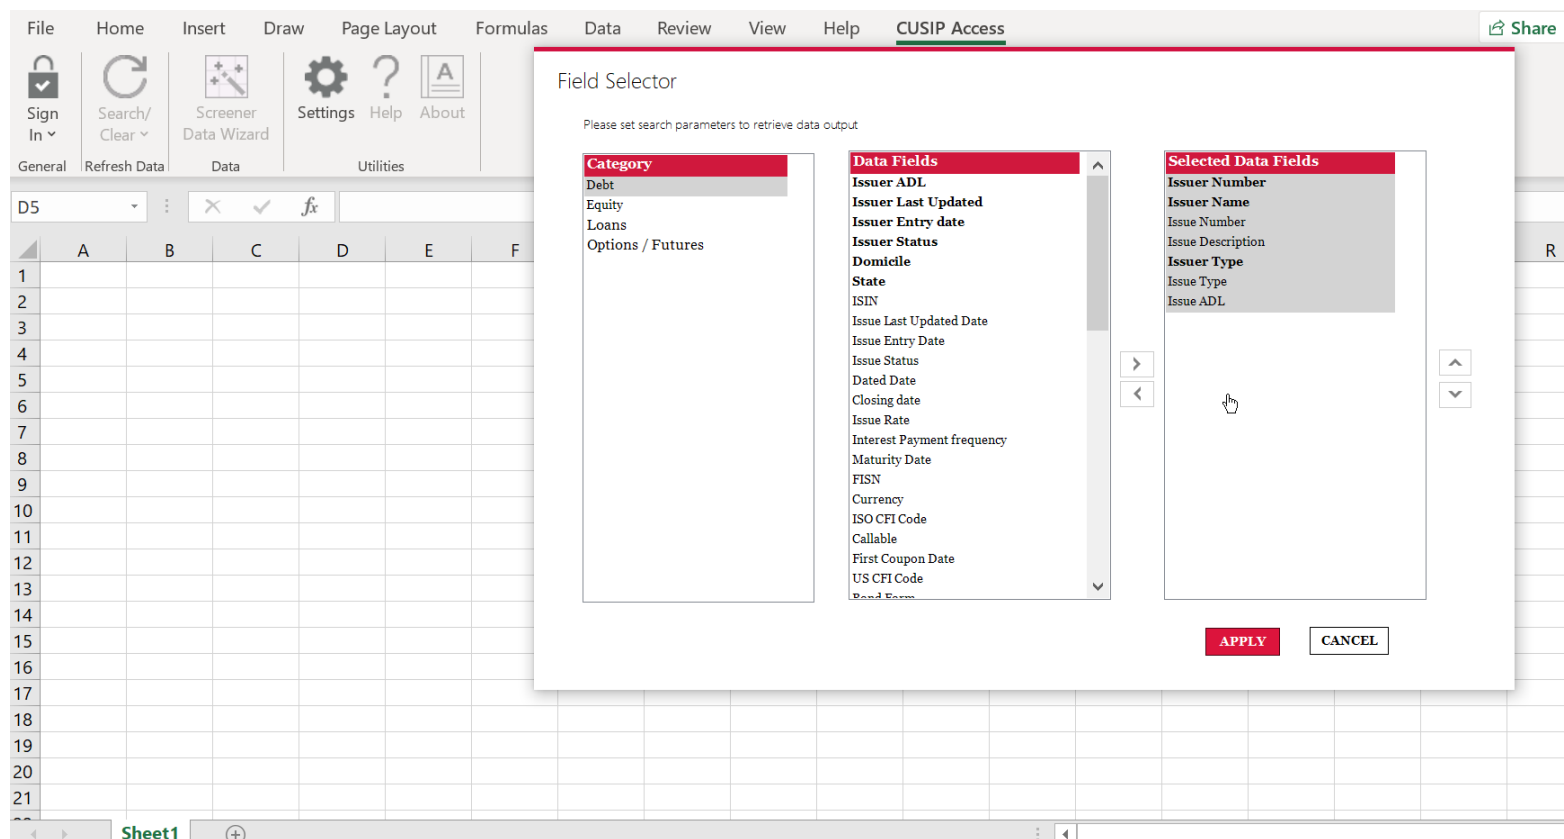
File Home Insert Draw Page Layout Formulas Data Review View Help CUSIP Access Share

Sign In

Search/ Clear

Screener Data Wizard

Settings Help About

General Refresh Data Data Utilities

D5

$fx$

A B C D E F R

1
2
3
4
5
6
7
8
9
10
11
12
13
14
15
16
17
18
19
20
21

Sheet1

Field Selector

Please set search parameters to retrieve data output

Category
Debt
Equity
Loans
Options / Futures

Data Fields
Issuer ADL
Issuer Last Updated
Issuer Entry date
Issuer Status
Domicile
State
ISIN
Issue Last Updated Date
Issue Entry Date
Issue Status
Dated Date
Closing date
Issue Rate
Interest Payment frequency
Maturity Date
FISN
Currency
ISO CFI Code
Callable
First Coupon Date
US CFI Code
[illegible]

Selected Data Fields
Issuer Number
Issuer Name
Issue Number
Issue Description
Issuer Type
Issue Type
Issue ADL

APPLY
CANCEL